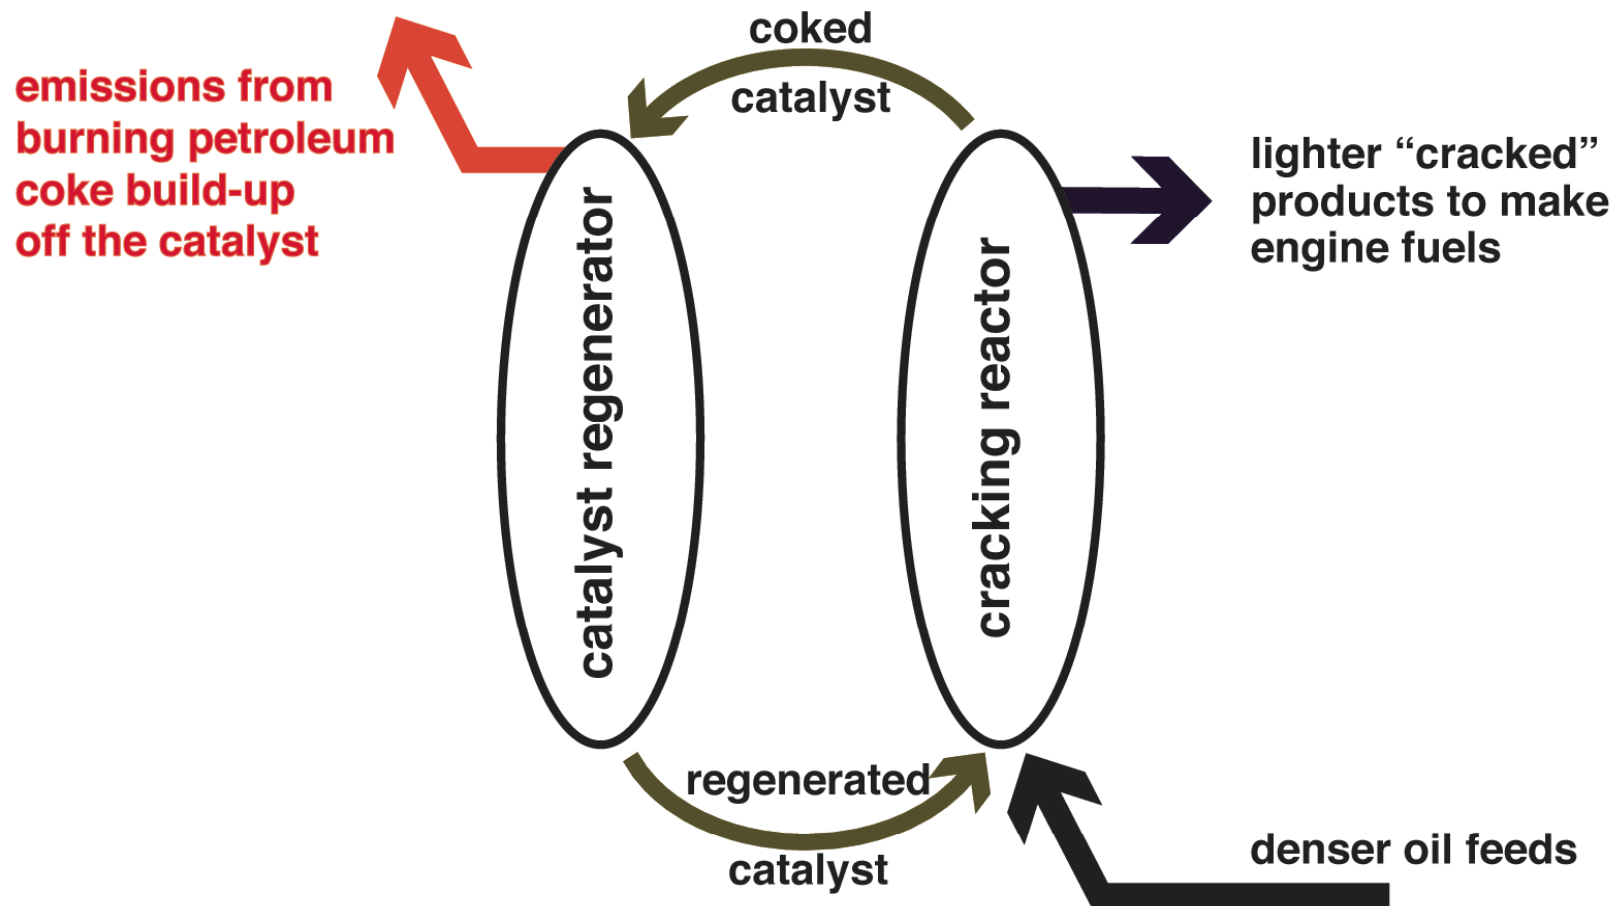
emissions from burning petroleum coke build-up off the catalyst

coked catalyst

lighter “cracked” products to make engine fuels

catalyst regenerator

cracking reactor

regenerated catalyst

denser oil feeds